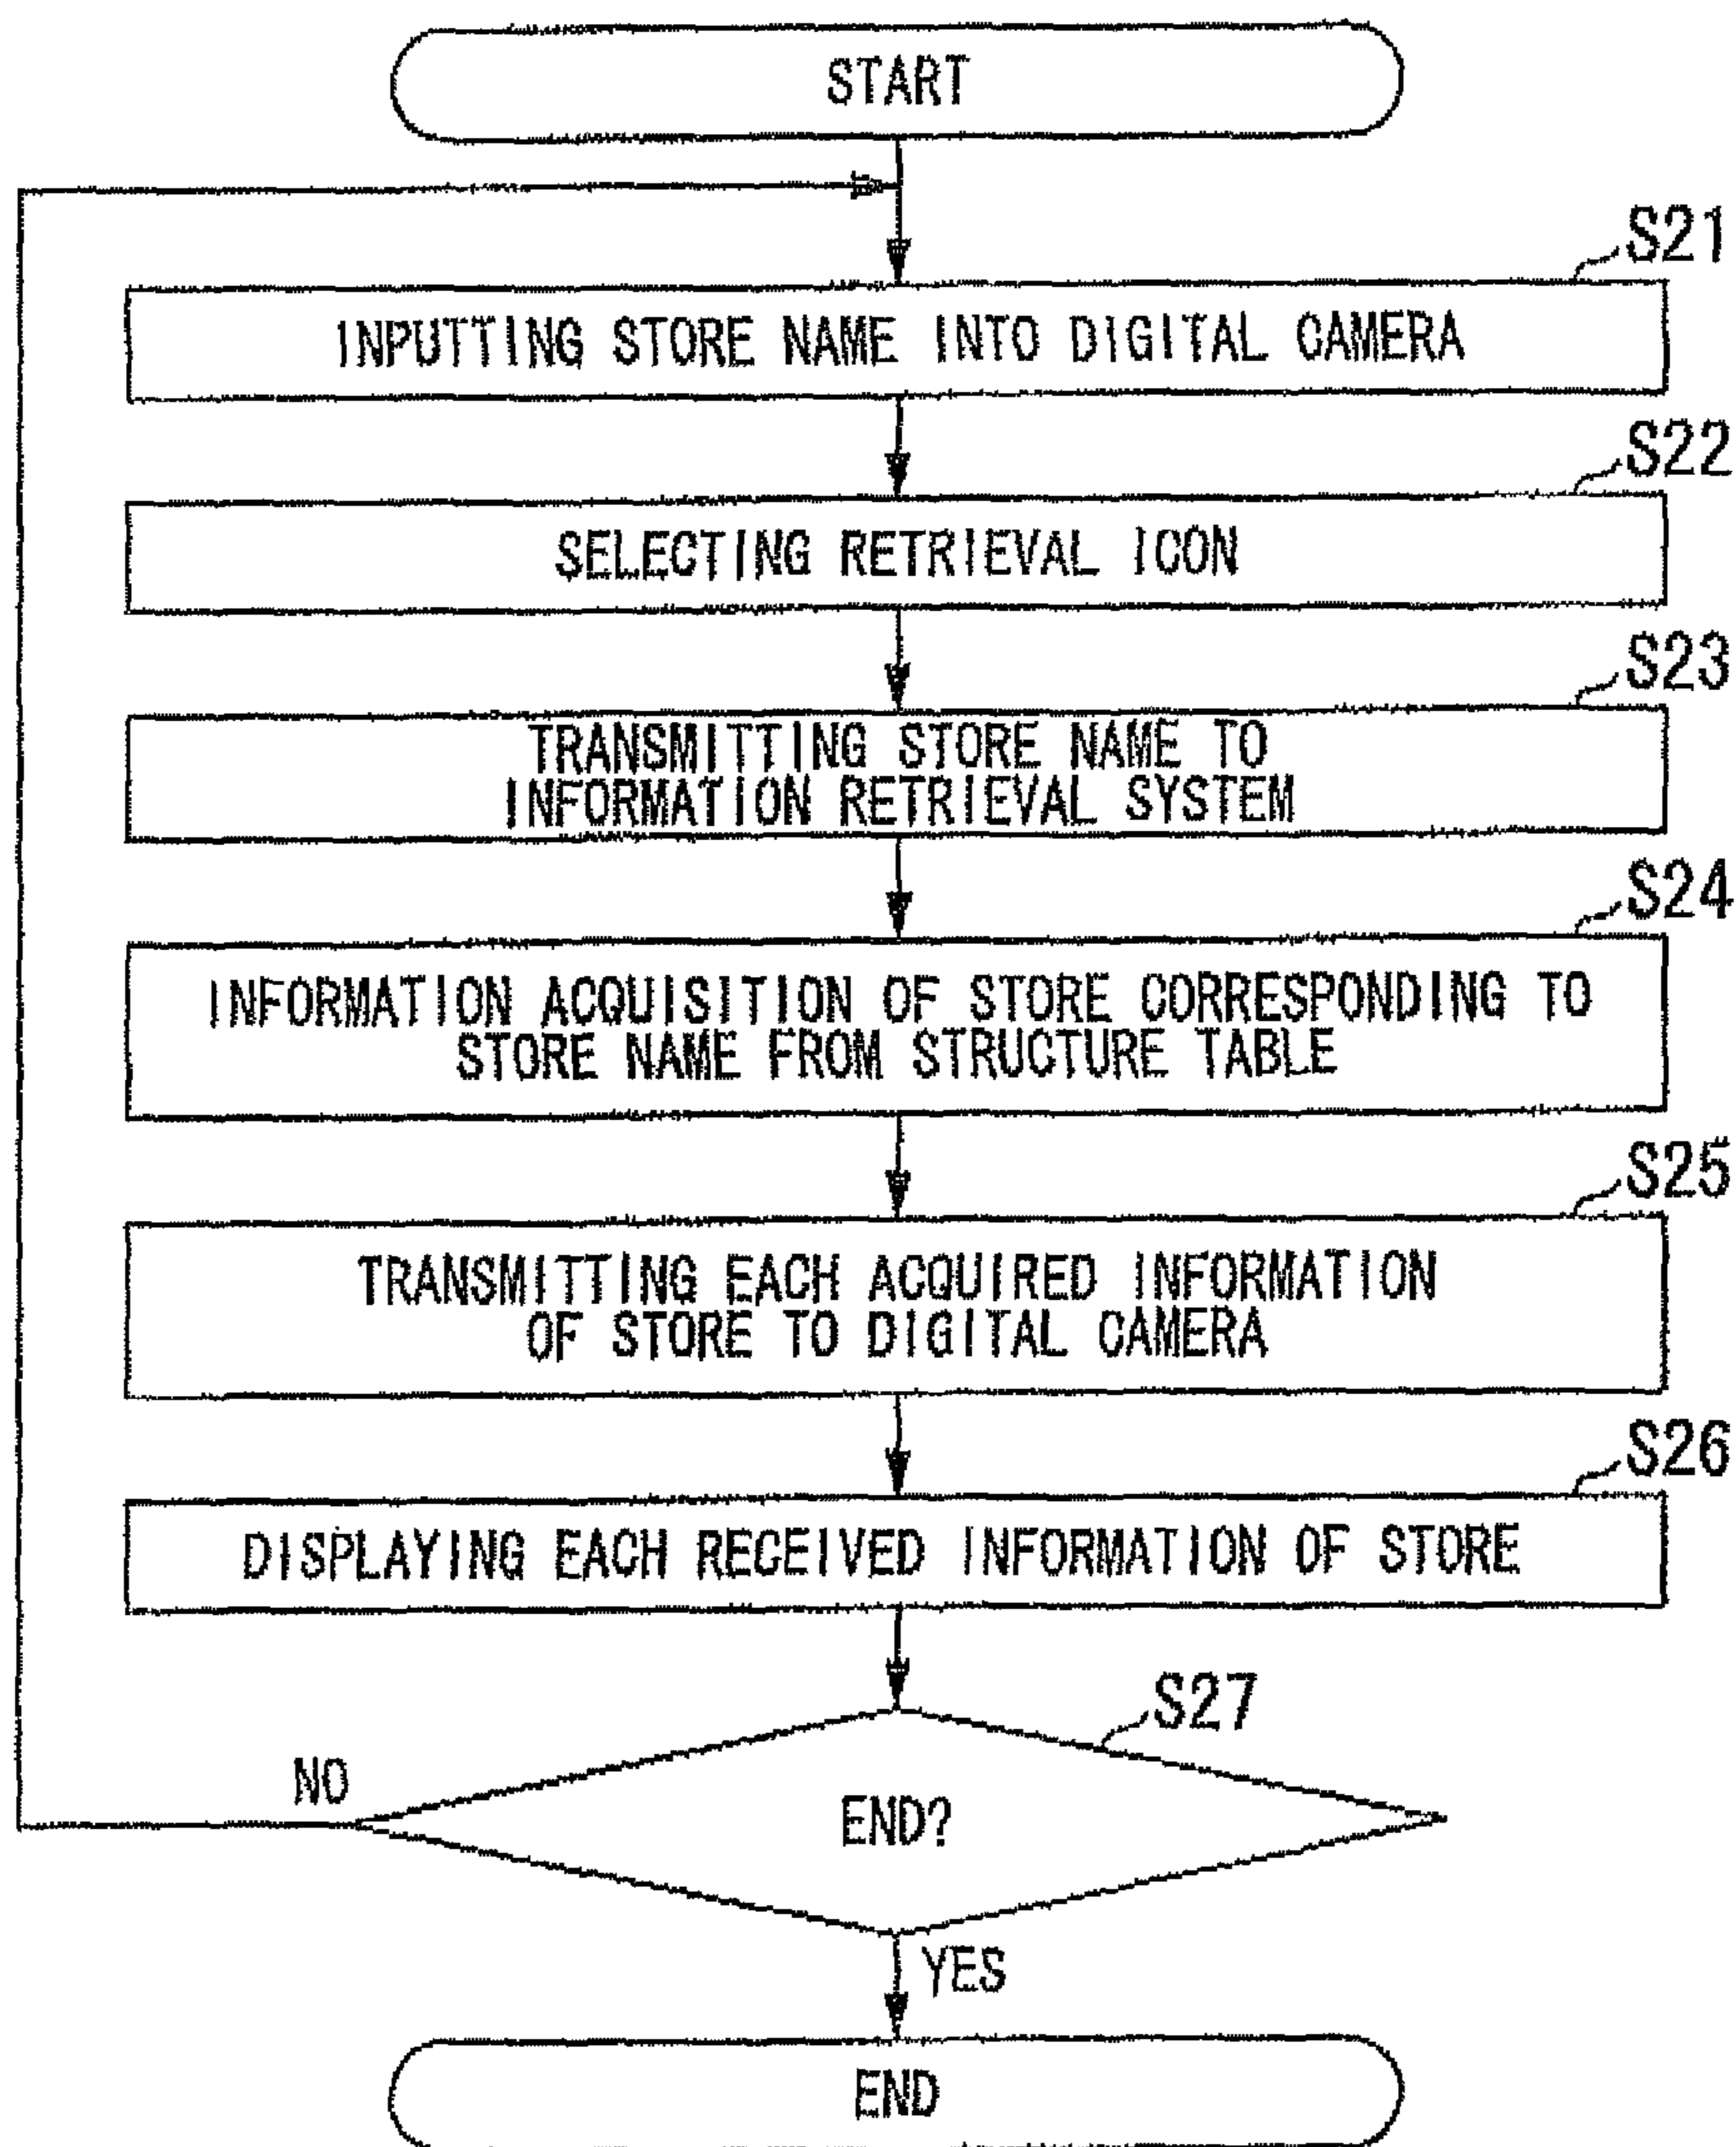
START

S21

INPUTTING STORE NAME INTO DIGITAL CAMERA

S22

SELECTING RETRIEVAL ICON

S23

TRANSMITTING STORE NAME TO INFORMATION RETRIEVAL SYSTEM

S24

INFORMATION ACQUISITION OF STORE CORRESPONDING TO STORE NAME FROM STRUCTURE TABLE

S25

TRANSMITTING EACH ACQUIRED INFORMATION OF STORE TO DIGITAL CAMERA

S26

DISPLAYING EACH RECEIVED INFORMATION OF STORE

S27

END?

NO

YES

END